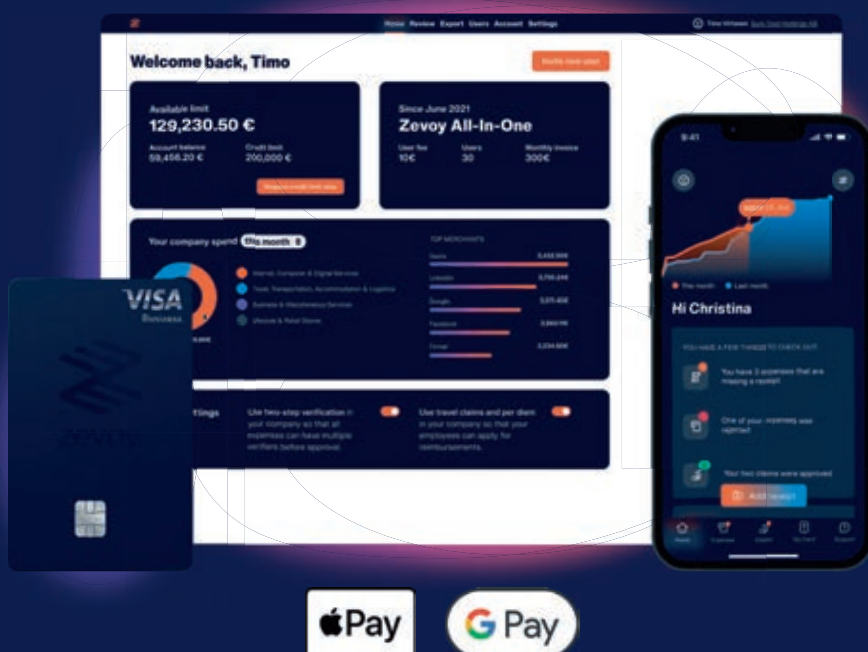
Home Review Export Users Account Settings

Welcome back, Timo

Available limit
129,230.50 €
Account balance
59,456.20 €
Credit limit
200,000 €

Since June 2021
Zevoy All-In-One
User fee
10€
Users
30
Monthly invoice
300€

Your company spend this month

TOP MERCHANTS

Use two-step verification in your company so that all expenses can have multiple verifiers before approval.

Use travel claims and per diem in your company so that your employees can apply for reimbursements.

VISA
Business

ZEVOY

9:41

Hi Christina

YOU HAVE A FEW THINGS TO CHECK OUT

You have 2 expenses that are missing a receipt

One of your expenses was rejected

Your two claims were approved

Add receipt

Pay

G Pay